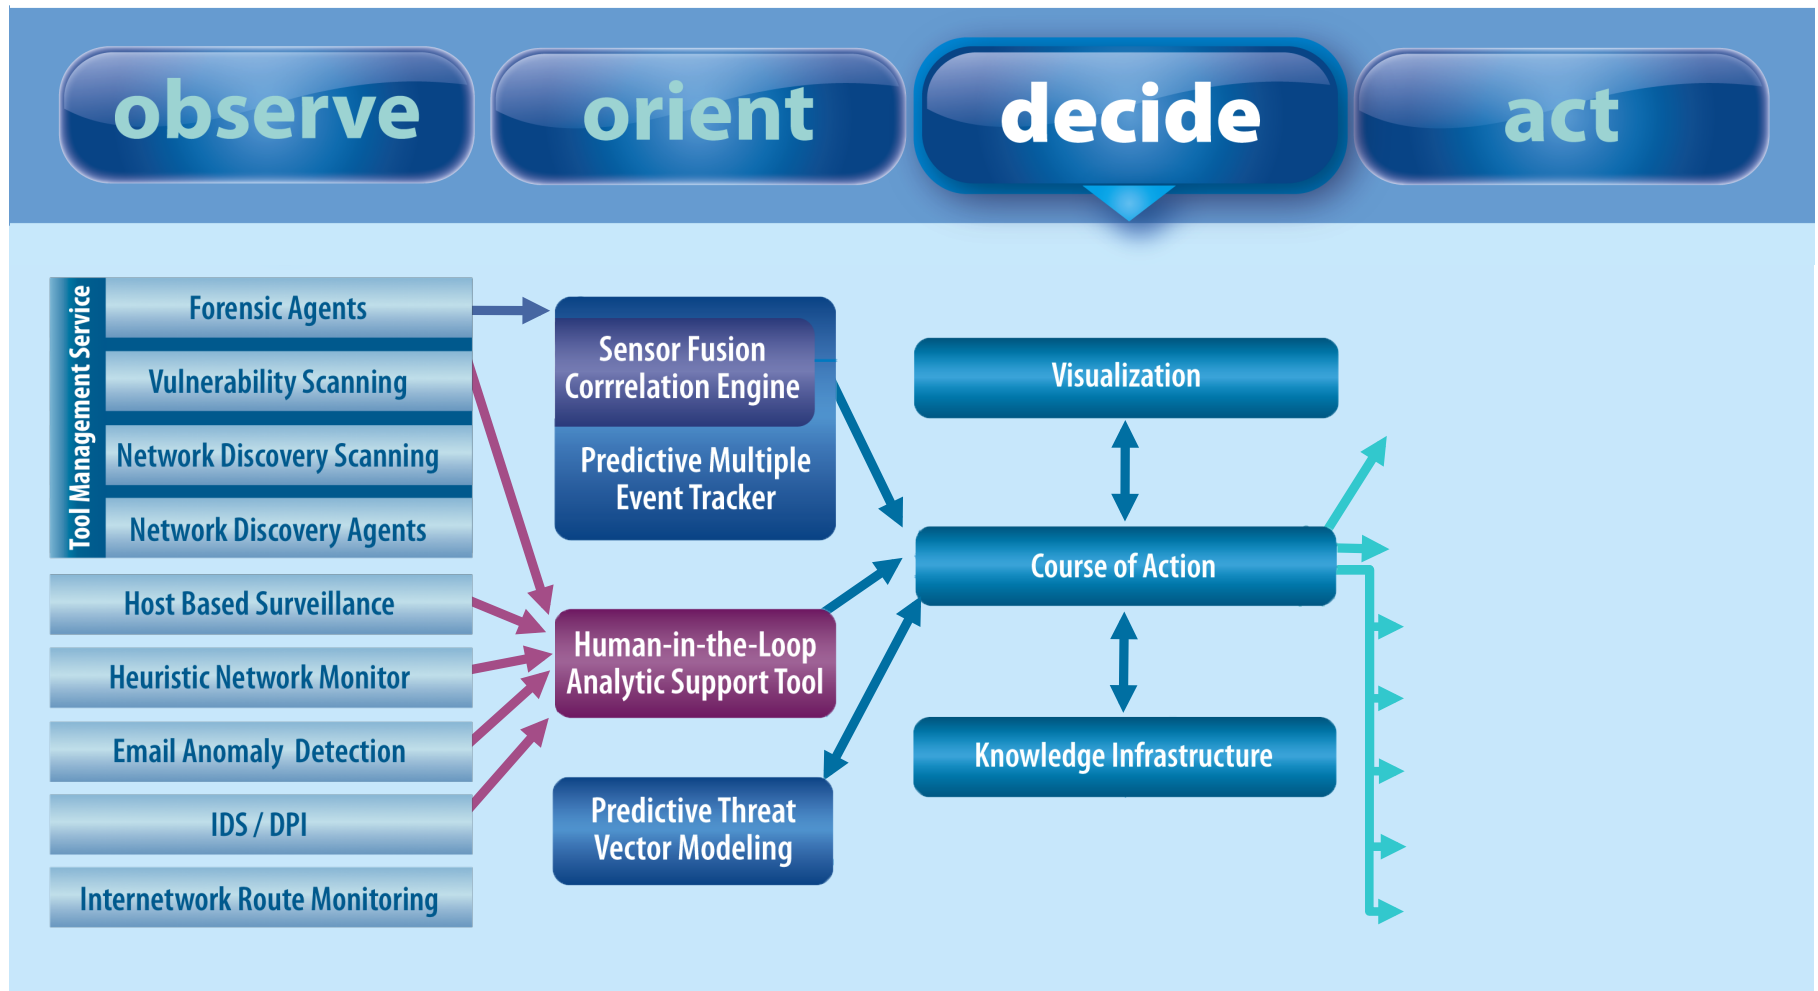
observe

orient

decide

act

Tool Management Service

Forensic Agents

Vulnerability Scanning

Network Discovery Scanning

Network Discovery Agents

Host Based Surveillance

Heuristic Network Monitor

Email Anomaly Detection

IDS / DPI

Internetwork Route Monitoring

Sensor Fusion Corrrelation Engine

Predictive Multiple Event Tracker

Human-in-the-Loop Analytic Support Tool

Predictive Threat Vector Modeling

Visualization

Course of Action

Knowledge Infrastructure